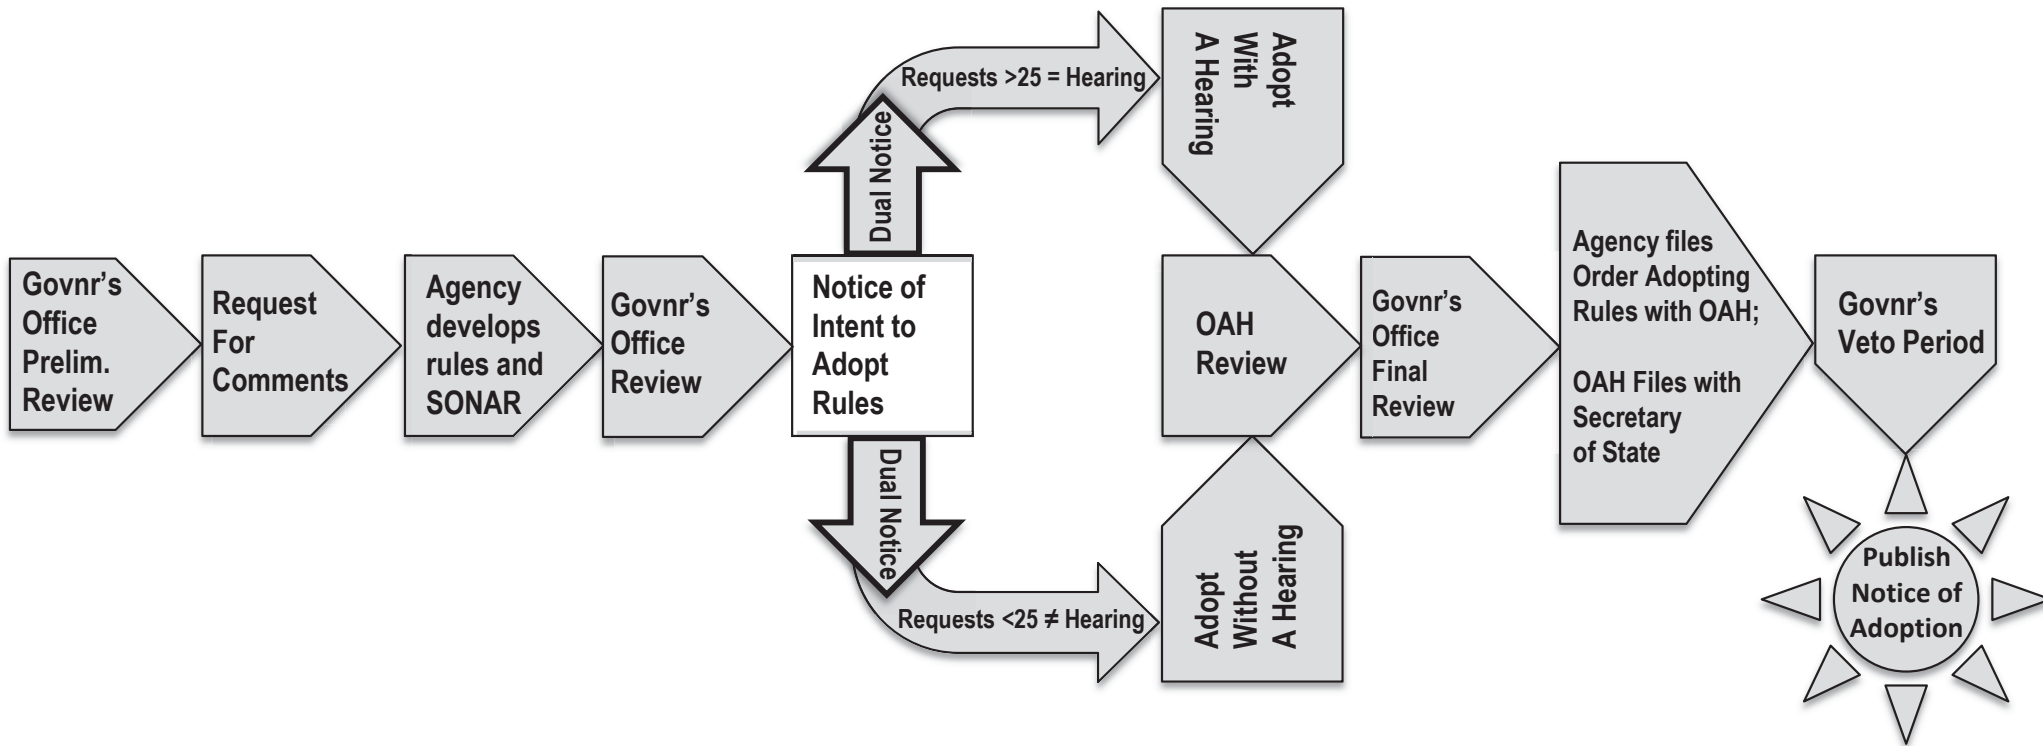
Govnr's Office Prelim. Review

Request For Comments

Agency develops rules and SONAR

Govnr's Office Review

Notice of Intent to Adopt Rules

Dual Notice

Requests >25 = Hearing

Adopt With A Hearing

Dual Notice

Requests <25 ≠ Hearing

Adopt Without A Hearing

OAH Review

Govnr's Office Final Review

Agency files Order Adopting Rules with OAH;

OAH Files with Secretary of State

Govnr's Veto Period

Publish Notice of Adoption